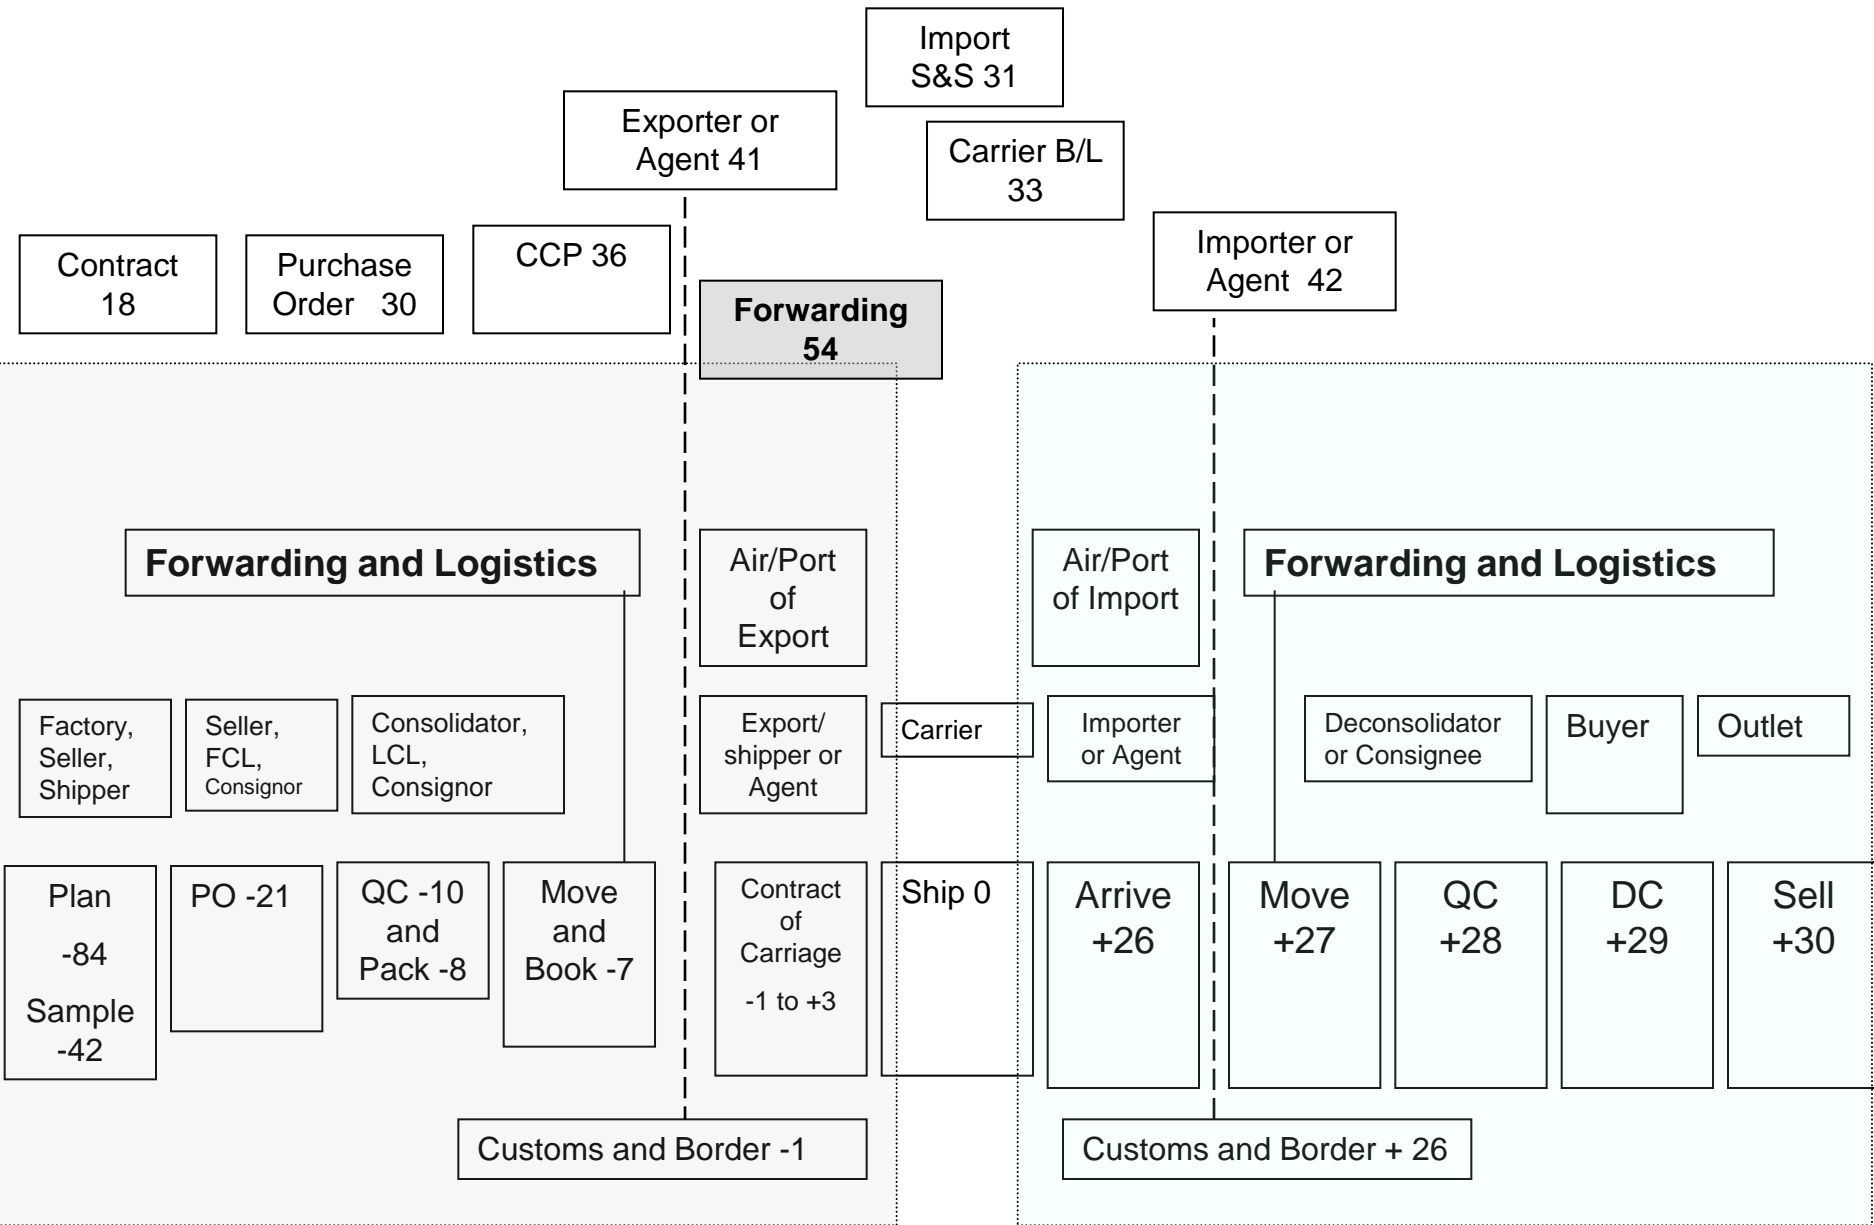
Import S&S 31

Exporter or Agent 41

Carrier B/L 33

Contract 18

Purchase Order 30

CCP 36

Importer or Agent 42

Forwarding 54

Forwarding and Logistics

Air/Port of Export

Air/Port of Import

Forwarding and Logistics

Factory, Seller, Shipper

Seller, FCL, Consignor

Consolidator, LCL, Consignor

Export/ shipper or Agent

Carrier

Importer or Agent

Deconsolidator or Consignee

Buyer

Outlet

Plan -84 Sample -42

PO -21

QC -10 and Pack -8

Move and Book -7

Contract of Carriage -1 to +3

Ship 0

Arrive +26

Move +27

QC +28

DC +29

Sell +30

Customs and Border -1

Customs and Border + 26